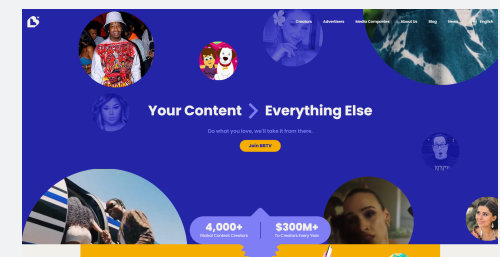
Creators Advertisers Media Companies About Us Blog Hire English

Your Content > Everything Else

Do what you love, we'll take it from there.

Join BBTV

4,000+
Valued Content Creators

$300M+
To Creators Every Year